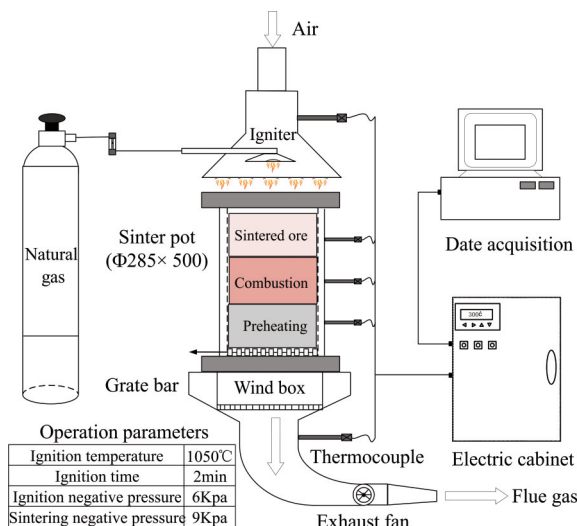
Air

Igniter

Natural gas

Sinter pot (Φ285× 500)

Sintered ore

Combustion

Preheating

Date acquisition

3000

Grate bar

Wind box

Operation parameters

| Ignition temperature | 1050℃ |
|---|---|
| Ignition time | 2min |
| Ignition negative pressure | 6Kpa |
| Sintering negative pressure | 9Kpa |

Thermocouple

Electric cabinet

Flue gas

Exhaust fan